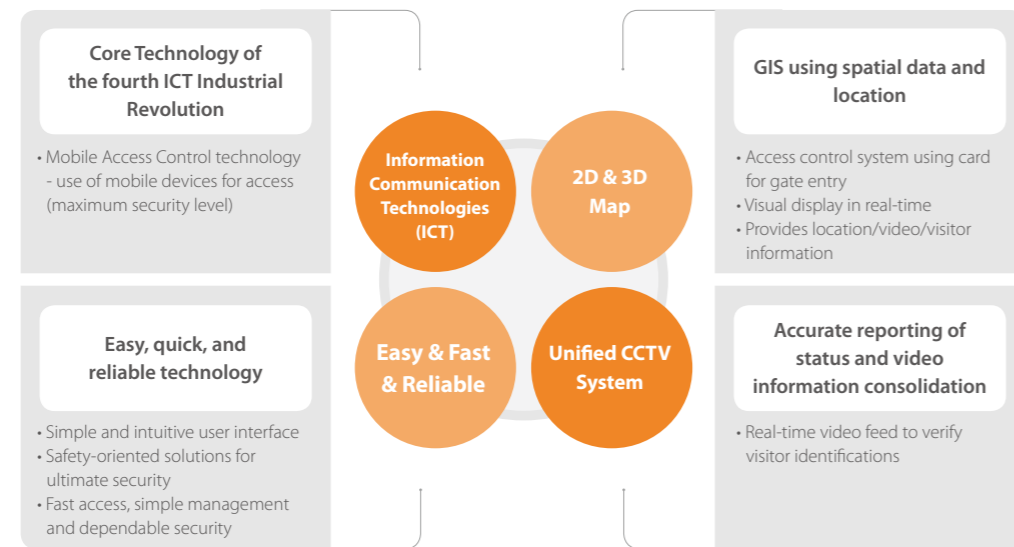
Core Technology of the fourth ICT Industrial Revolution

• Mobile Access Control technology - use of mobile devices for access (maximum security level)

Information Communication Technologies (ICT)

2D & 3D Map

GIS using spatial data and location

• Access control system using card for gate entry
• Visual display in real-time
• Provides location/video/visitor information

Easy, quick, and reliable technology

• Simple and intuitive user interface
• Safety-oriented solutions for ultimate security
• Fast access, simple management and dependable security

Easy & Fast & Reliable

Unified CCTV System

Accurate reporting of status and video information consolidation

• Real-time video feed to verify visitor identifications